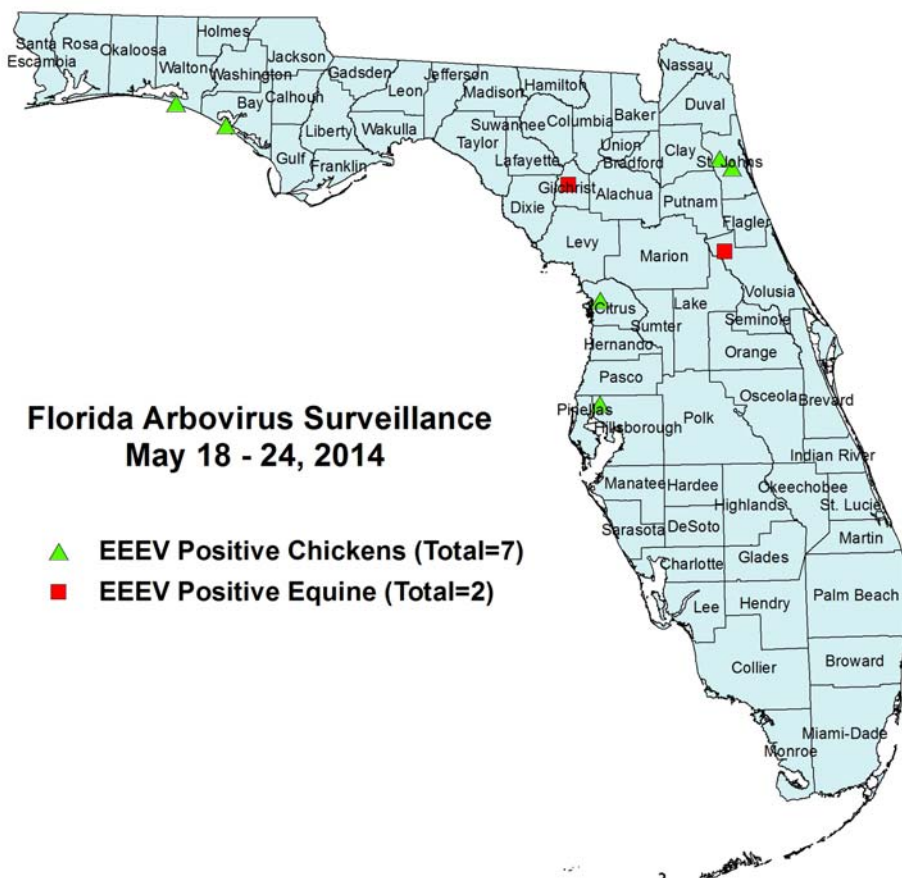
Santa Rosa
Escambia
Okaloosa
Holmes
Walton
Washington
Jackson
Bay
Calhoun
Gadsden
Leon
Jefferson
Madison
Hamilton
Nassau
Duval
Baker
Columbia
Suwannee
Taylor
Liberty
Wakulla
Gulf
Franklin
Lafayette
Union
Bradford
Clay
St. Johns
Gilchrist
Alachua
Putnam
Dixie
Flagler
Levy
Marion
Volusia
Citrus
Lake
Sumter
Seminole
Hernando
Orange
Pasco
Osceola
Brevard
Pinellas
Hillsborough
Polk
Indian River
Manatee
Hardee
Okeechobee
Highlands
St. Lucie
Sarasota
DeSoto
Martin
Charlotte
Glades
Lee
Hendry
Palm Beach
Collier
Broward
Miami-Dade
Monroe

Florida Arbovirus Surveillance
May 18 - 24, 2014

EEEV Positive Chickens (Total=7)
EEEV Positive Equine (Total=2)